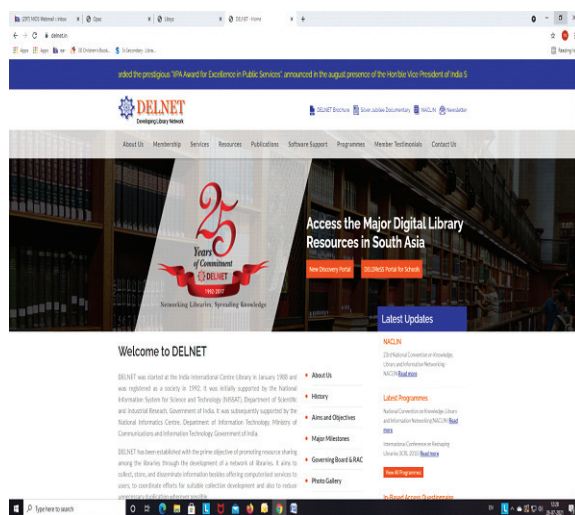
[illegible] | Opac | Libsys | DELNET - Home

delnet.in

Apps | Apps | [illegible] | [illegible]

arded the prestigious "IPA Award for Excellence in Public Services" announced in the august presence of the Hon'ble Vice President of India S

DELNET
Developing Library Network

DELNET Brochure | Silver Jubilee Documentary | NACLIN | Newsletter

About Us | Membership | Services | Resources | Publications | Software Support | Programmes | Member Testimonials | Contact Us

25 Years of Commitment
DELNET
1992-2017
Networking Libraries, Spreading Knowledge

Access the Major Digital Library Resources in South Asia

New Discovery Portal | DELDNeSS Portal for Schools

Latest Updates

Welcome to DELNET

DELNET was started at the India International Centre Library in January 1988 and was registered as a society in 1992. It was initially supported by the National Information System for Science and Technology (NISSAT), Department of Scientific and Industrial Research, Government of India. It was subsequently supported by the National Informatics Centre, Department of Information Technology, Ministry of Communications and Information Technology Government of India.

DELNET has been established with the prime objective of promoting resource sharing among the libraries through the development of a network of libraries. It aims to collect, store, and disseminate information besides offering computerised services to users, to coordinate efforts for suitable collection development and also to reduce unnecessary duplication wherever possible.

About Us
History
Aims and Objectives
Major Milestones
Governing Board & RAC
Photo Gallery

NACLIN
23rd National Convention on Knowledge, Library and Information Networking - NACLIN Read more

Latest Programmes
National Convention on Knowledge, Library and Information Networking NACLIN Read more

International Conference on Reshaping Libraries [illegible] Read more

View All Programmes

In-Board Access Questionnaire

Type here to search